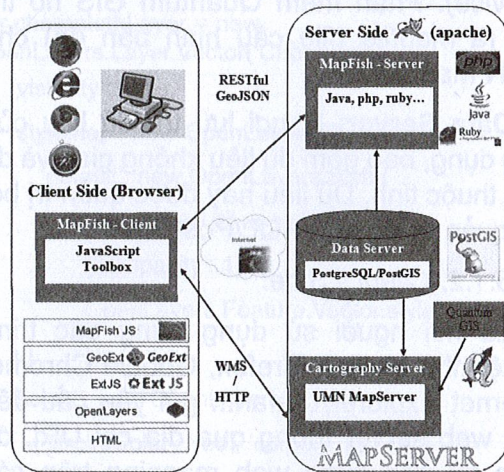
Server Side (apache)

MapFish - Server

Java, php, ruby...

php

Java

Ruby

RESTful
GeoJSON

Client Side (Browser)

MapFish - Client

JavaScript Toolbox

Internet

Data Server

PostgreSQL/PostGIS

PostGIS

Quantum GIS

MapFish JS

GeoExt GeoExt

ExtJS Ext JS

OpenLayers

HTML

WMS
/
HTTP

Cartography Server

UMN MapServer

MAPSERVER